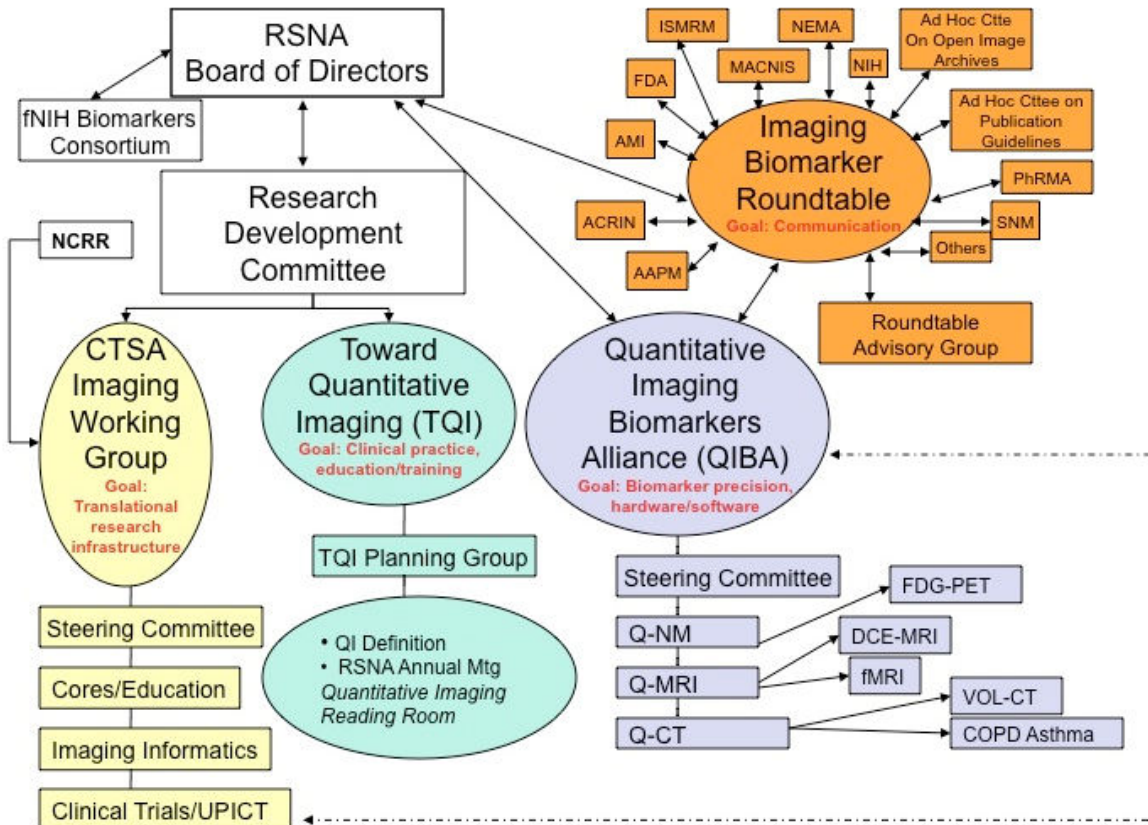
RSNA Board of Directors

fNIH Biomarkers Consortium

Research Development Committee

NCRR

ISMRM

NEMA

Ad Hoc Ctte On Open Image Archives

FDA

MACNIS

NIH

Ad Hoc Cttee on Publication Guidelines

AMI

Imaging Biomarker Roundtable
Goal: Communication

PhRMA

ACRIN

SNM

Others

AAPM

Roundtable Advisory Group

CTSA Imaging Working Group
Goal: Translational research infrastructure

Toward Quantitative Imaging (TQI)
Goal: Clinical practice, education/training

Quantitative Imaging Biomarkers Alliance (QIBA)
Goal: Biomarker precision, hardware/software

TQI Planning Group

• QI Definition
• RSNA Annual Mtg
*Quantitative Imaging Reading Room*

Steering Committee

FDG-PET

Q-NM

DCE-MRI

Q-MRI

fMRI

VOL-CT

Q-CT

COPD Asthma

Steering Committee

Cores/Education

Imaging Informatics

Clinical Trials/UPICT